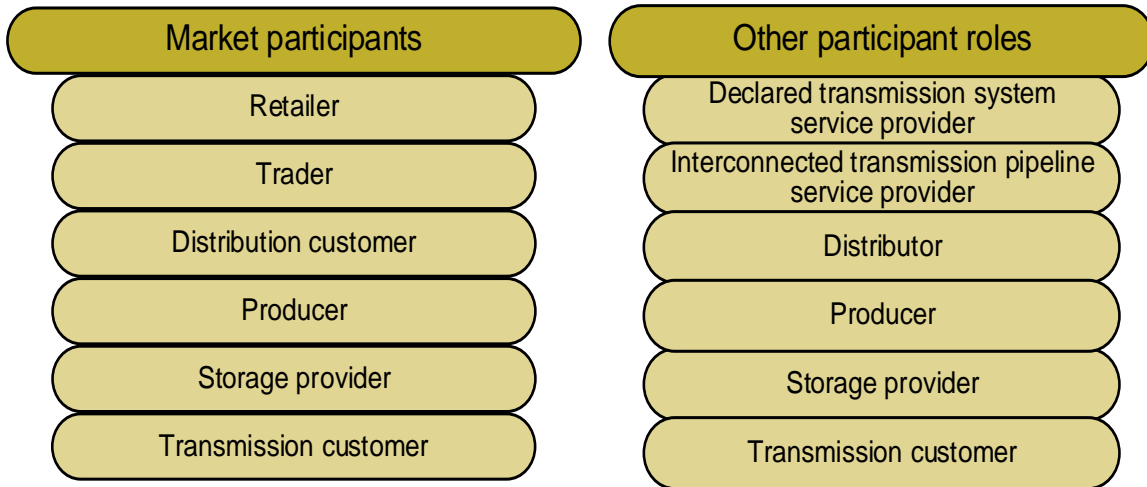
Market participants

Retailer

Trader

Distribution customer

Producer

Storage provider

Transmission customer

Other participant roles

Declared transmission system service provider

Interconnected transmission pipeline service provider

Distributor

Producer

Storage provider

Transmission customer